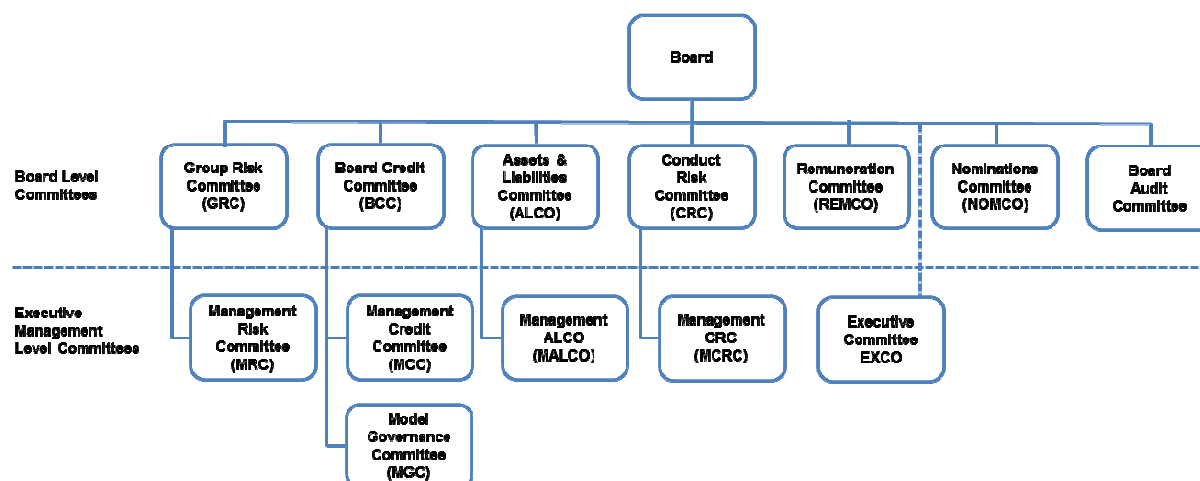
Board

Board Level Committees

Group Risk Committee (GRC)

Board Credit Committee (BCC)

Assets & Liabilities Committee (ALCO)

Conduct Risk Committee (CRC)

Remuneration Committee (REMCO)

Nominations Committee (NOMCO)

Board Audit Committee

Executive Management Level Committees

Management Risk Committee (MRC)

Management Credit Committee (MCC)

Model Governance Committee (MGC)

Management ALCO (MALCO)

Management CRC (MCRC)

Executive Committee EXCO